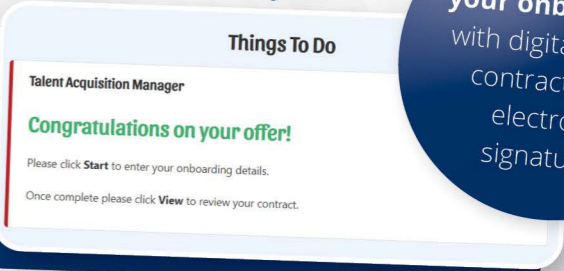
your onb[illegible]
with digita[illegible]
contract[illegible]
electro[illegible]
signatu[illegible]

Things To Do

Talent Acquisition Manager

Congratulations on your offer!

Please click **Start** to enter your onboarding details.

Once complete please click **View** to review your contract.